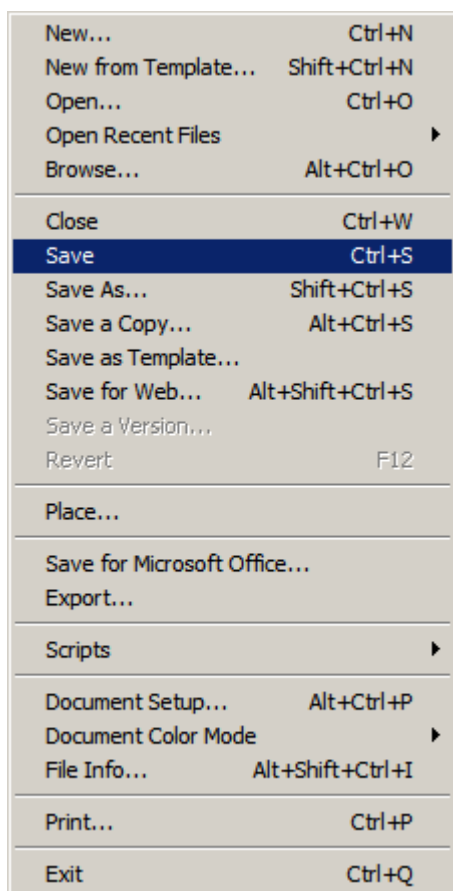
New... Ctrl+N
New from Template... Shift+Ctrl+N
Open... Ctrl+O
Open Recent Files
Browse... Alt+Ctrl+O

Close Ctrl+W
Save Ctrl+S
Save As... Shift+Ctrl+S
Save a Copy... Alt+Ctrl+S
Save as Template...
Save for Web... Alt+Shift+Ctrl+S
Save a Version...
Revert F12

Place...

Save for Microsoft Office...
Export...

Scripts

Document Setup... Alt+Ctrl+P
Document Color Mode
File Info... Alt+Shift+Ctrl+I

Print... Ctrl+P

Exit Ctrl+Q